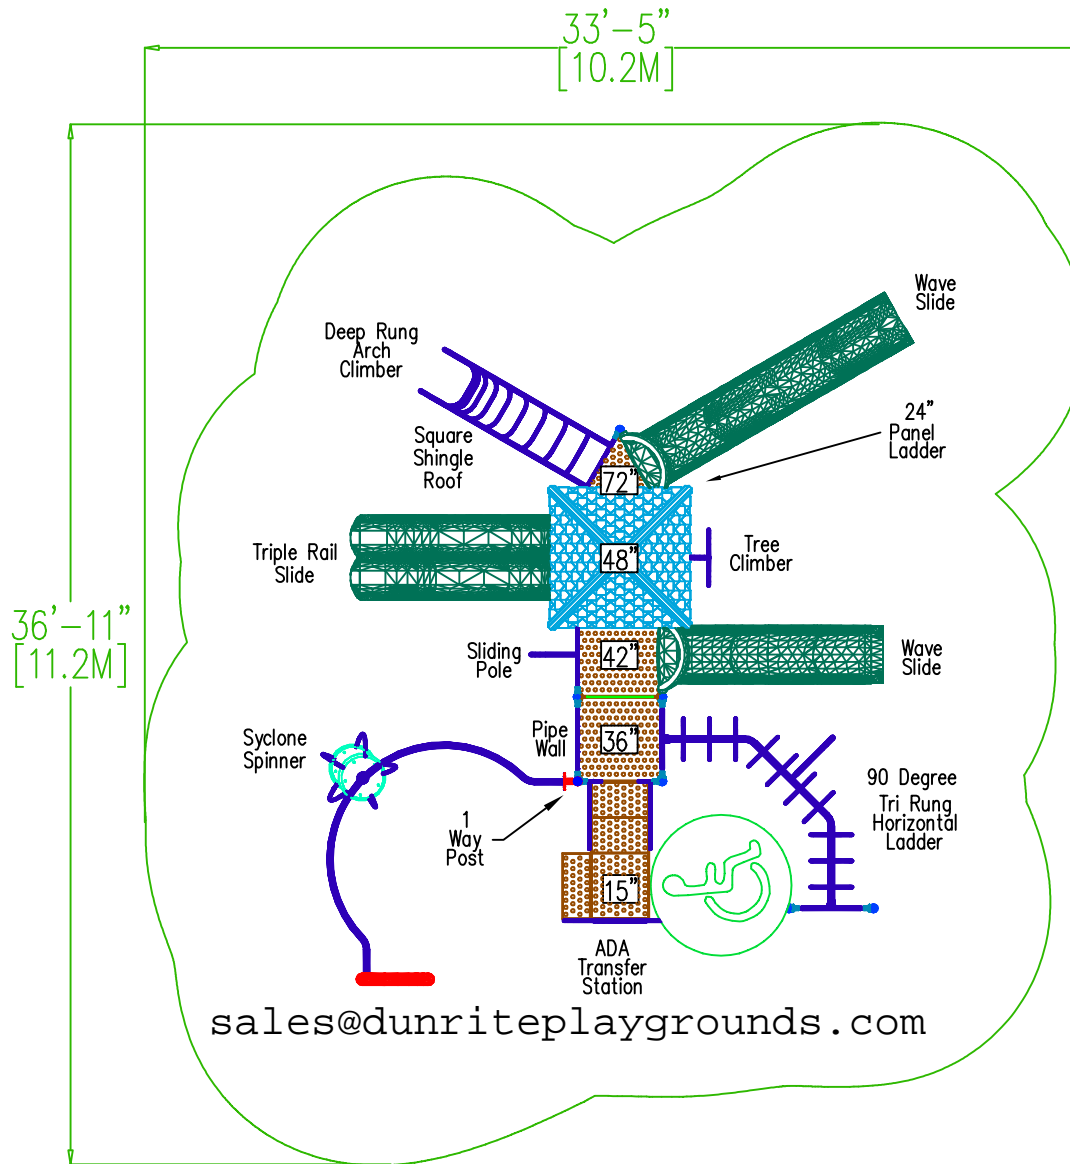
33'–5"
[10.2M]

36'–11"
[11.2M]

Wave Slide

Deep Rung Arch Climber

24" Panel Ladder

Square Shingle Roof

72"

Triple Rail Slide

48"

Tree Climber

Sliding Pole

42"

Wave Slide

Pipe Wall

36"

Syclone Spinner

90 Degree Tri Rung Horizontal Ladder

1 Way Post

15"

ADA Transfer Station

sales@dunriteplaygrounds.com